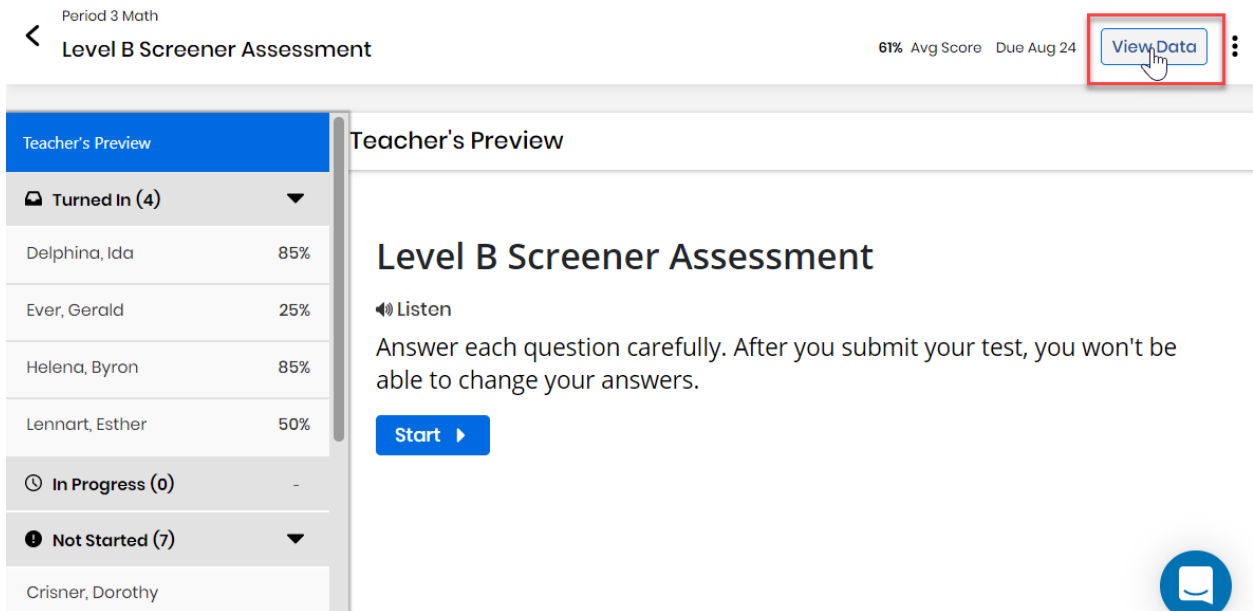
Period 3 Math
Level B Screener Assessment

61% Avg Score Due Aug 24 View Data

Teacher's Preview

Turned In (4)

Delphina, Ida 85%

Ever, Gerald 25%

Helena, Byron 85%

Lennart, Esther 50%

In Progress (0) -

Not Started (7)

Crisner, Dorothy

Teacher's Preview

Level B Screener Assessment

Listen

Answer each question carefully. After you submit your test, you won't be able to change your answers.

Start